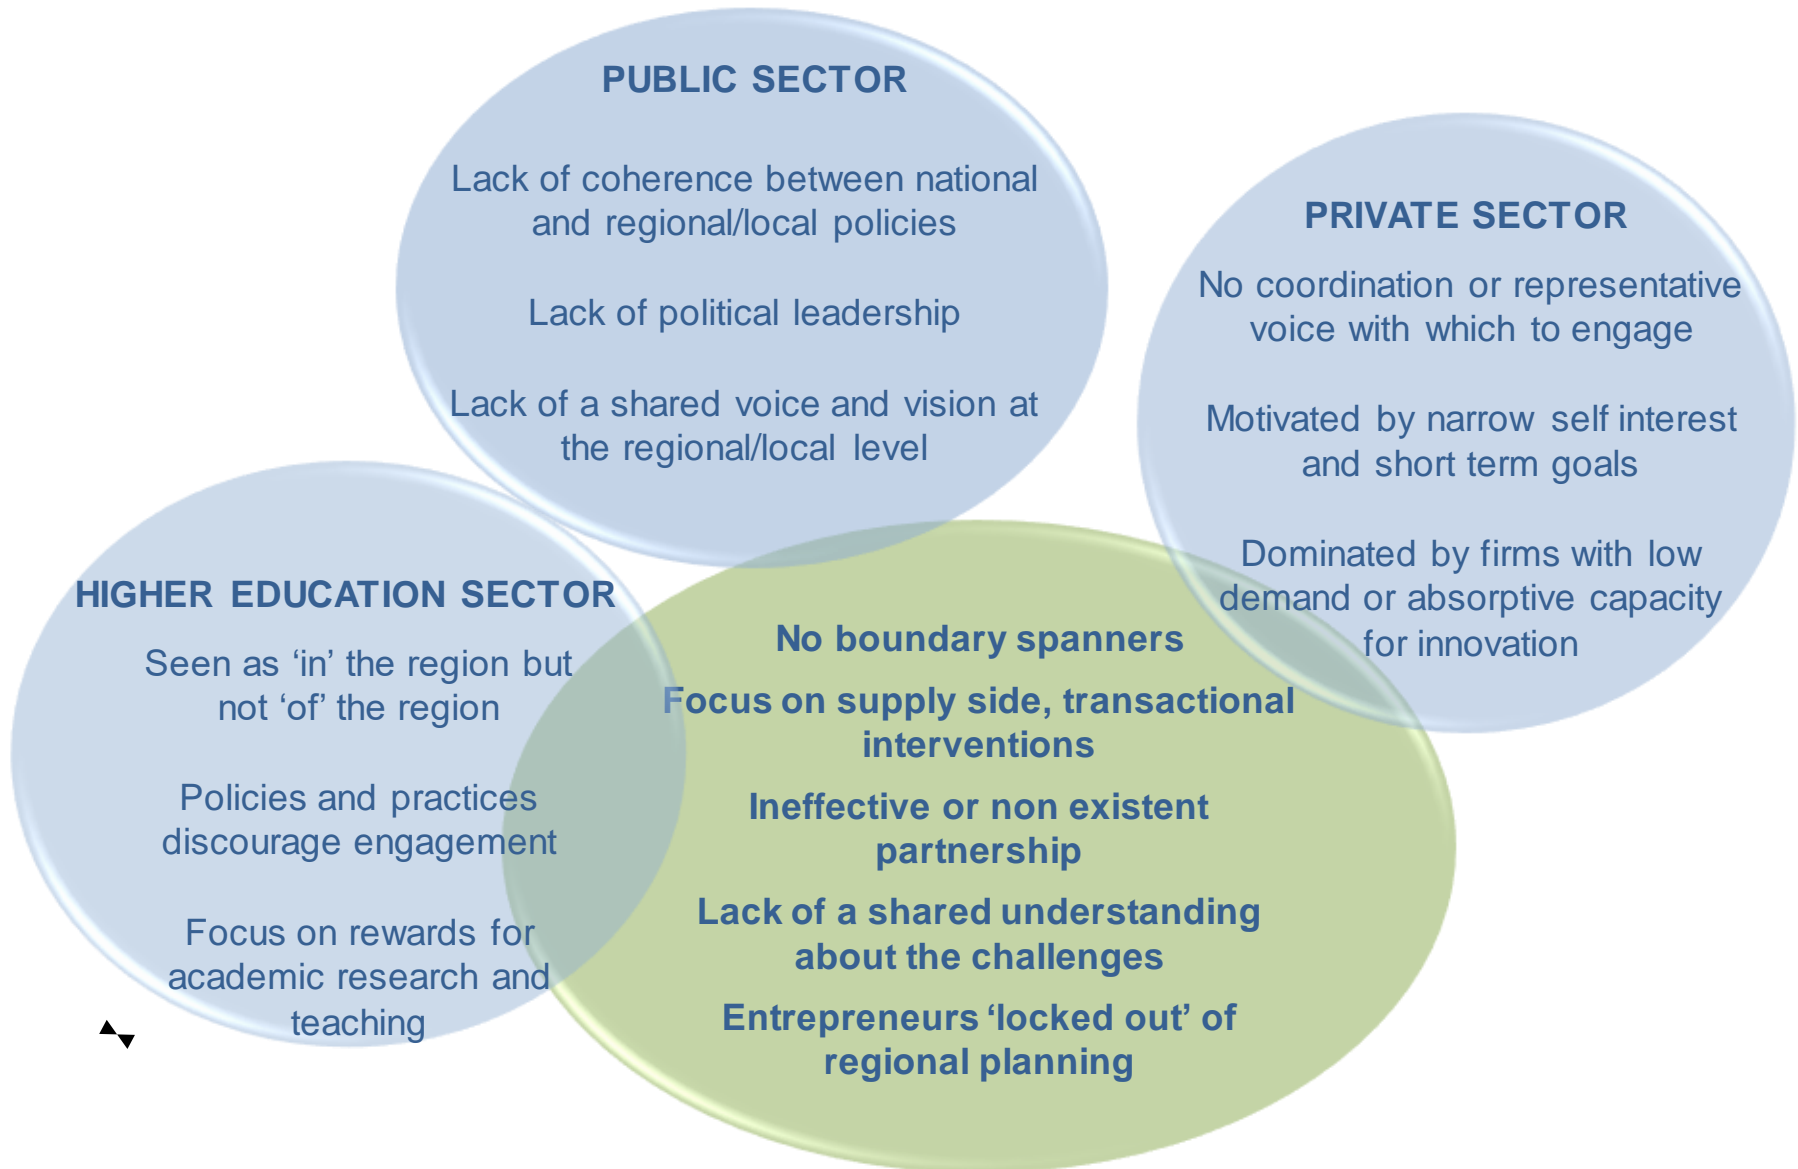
PUBLIC SECTOR

Lack of coherence between national and regional/local policies

Lack of political leadership

Lack of a shared voice and vision at the regional/local level

PRIVATE SECTOR

No coordination or representative voice with which to engage

Motivated by narrow self interest and short term goals

Dominated by firms with low demand or absorptive capacity for innovation

HIGHER EDUCATION SECTOR

Seen as ‘in’ the region but not ‘of’ the region

Policies and practices discourage engagement

Focus on rewards for academic research and teaching

No boundary spanners

Focus on supply side, transactional interventions

Ineffective or non existent partnership

Lack of a shared understanding about the challenges

Entrepreneurs ‘locked out’ of regional planning